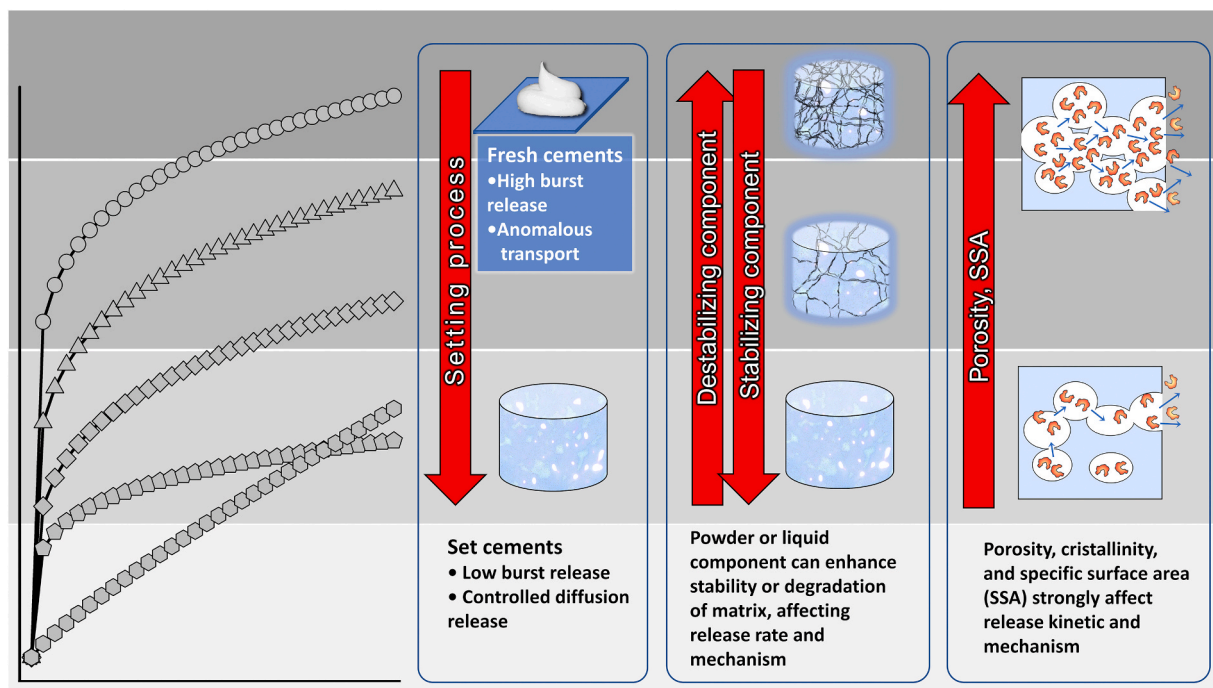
Setting process

Fresh cements
•High burst release
•Anomalous transport

Set cements
• Low burst release
• Controlled diffusion release

Destabilizing component

Stabilizing component

Powder or liquid component can enhance stability or degradation of matrix, affecting release rate and mechanism

Porosity, SSA

Porosity, cristallinity, and specific surface area (SSA) strongly affect release kinetic and mechanism